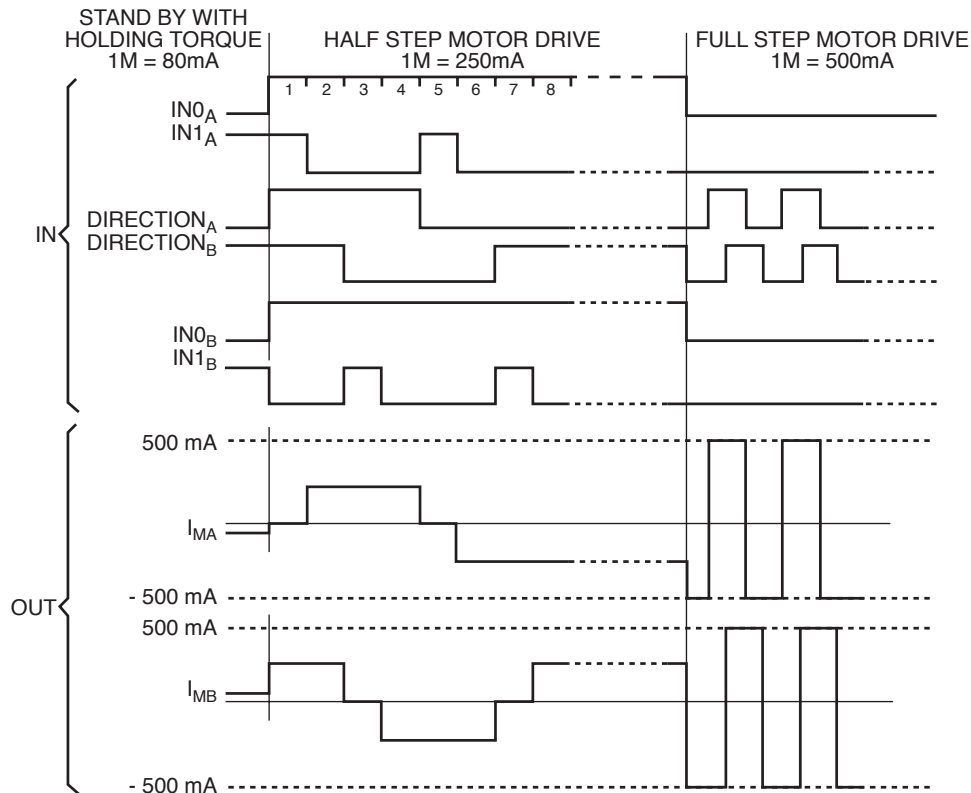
STAND BY WITH HOLDING TORQUE
1M = 80mA

HALF STEP MOTOR DRIVE
1M = 250mA

FULL STEP MOTOR DRIVE
1M = 500mA

1 2 3 4 5 6 7 8

IN
$IN0_A$
$IN1_A$
$DIRECTION_A$
$DIRECTION_B$
$IN0_B$
$IN1_B$

OUT
500 mA
$I_{MA}$
- 500 mA
500 mA
$I_{MB}$
- 500 mA